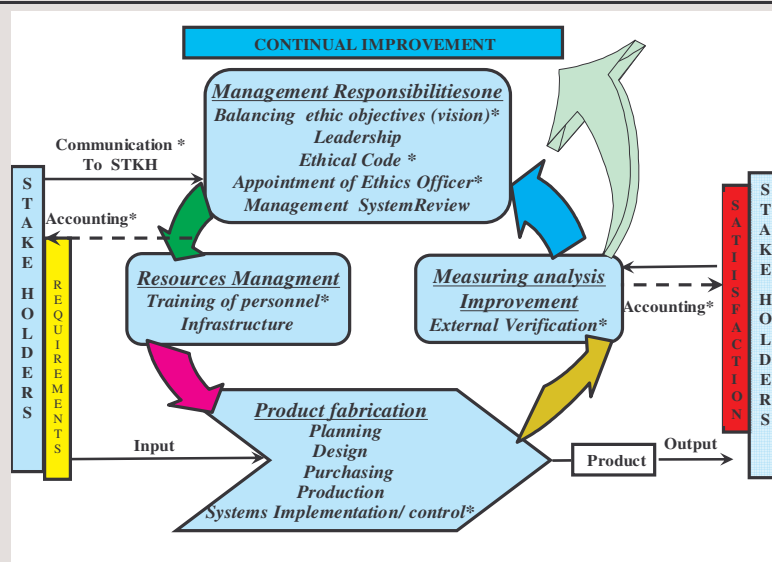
CONTINUAL IMPROVEMENT

Management Responsibilitiesone
Balancing ethic objectives (vision)*
Leadership
Ethical Code *
Appointment of Ethics Officer*
Management SystemReview

Communication *
To STKH

Accounting*

S T A K E H O L D E R S

R E Q U I R E M E N T S

Resources Managment
Training of personnel*
Infrastructure

Measuring analysis
Improvement
External Verification*

Accounting*

S A T I S F A C T I O N

S T A K E H O L D E R S

Input

Product fabrication
Planning
Design
Purchasing
Production
Systems Implementation/ control*

Product

Output